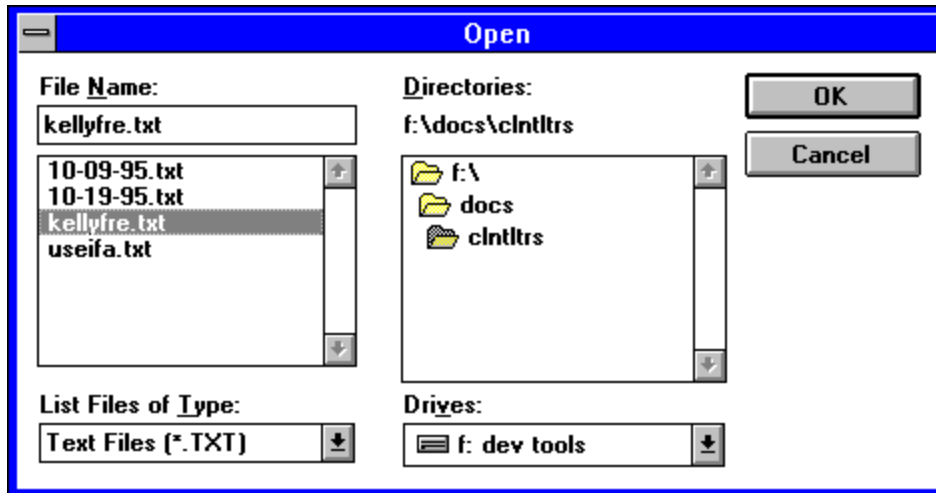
Open

File Name:
kellyfre.txt
10-09-95.txt
10-19-95.txt
kellyfre.txt
useifa.txt

List Files of Type:
Text Files (*.TXT)

Directories:
f:\docs\clntltrs
f:\
docs
clntltrs

Drives:
f: dev tools

OK
Cancel